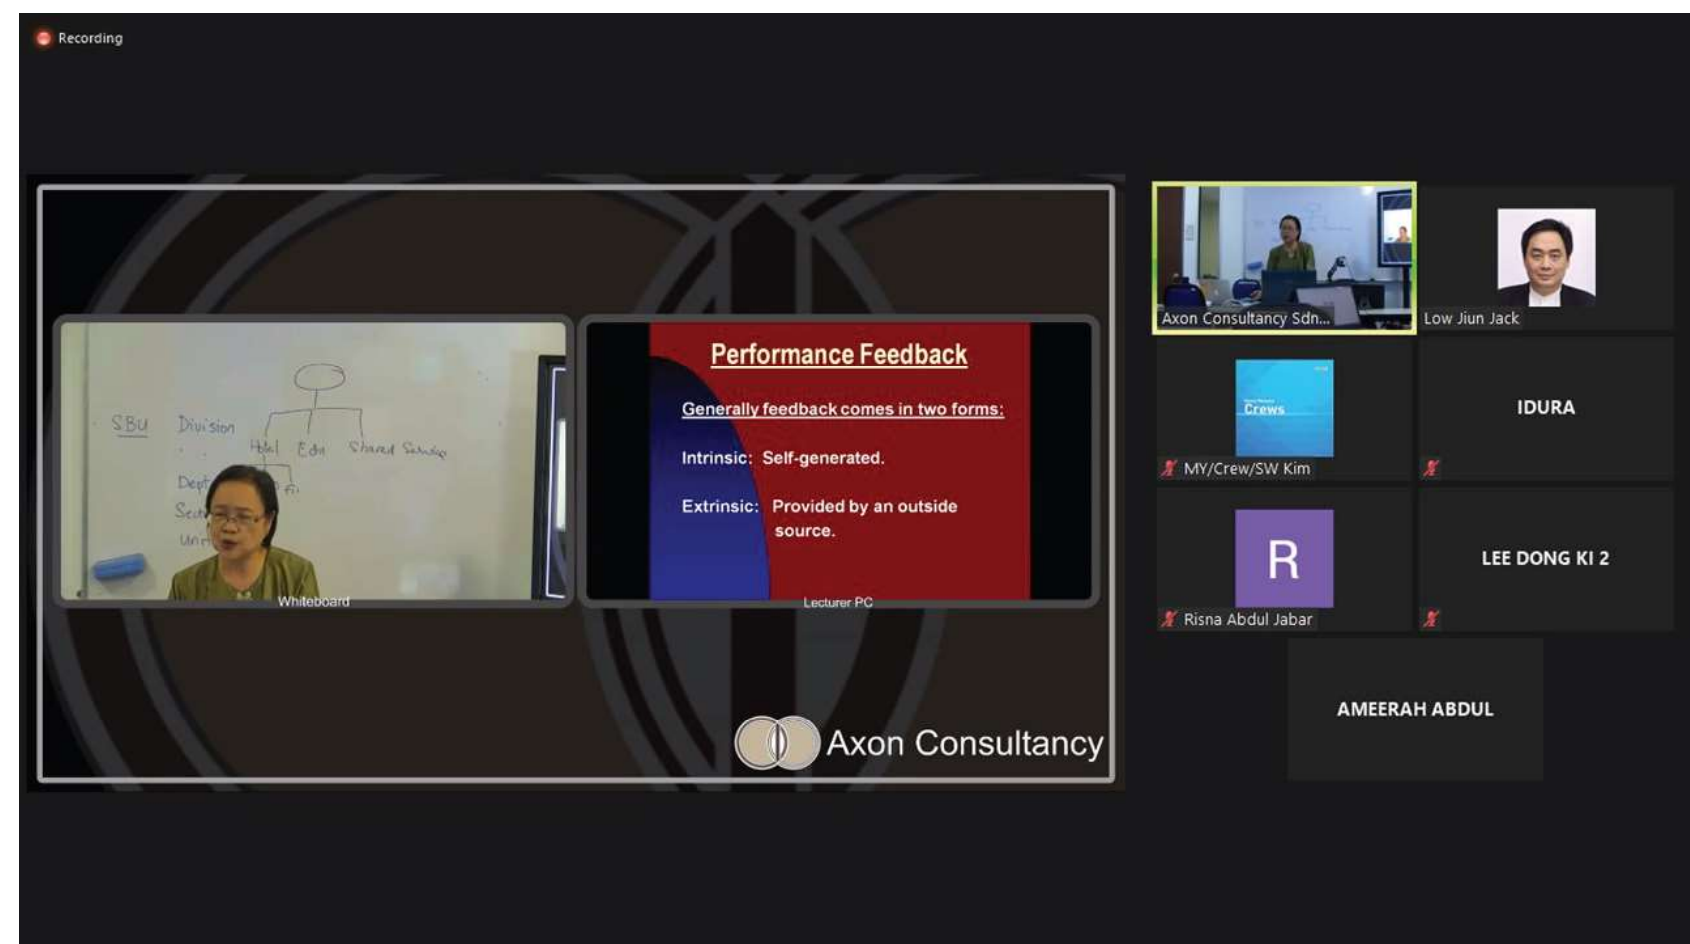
Recording

SBU Division
Hotel Edu Shared Service
Dept
Sec
Unit

Whiteboard

Performance Feedback

Generally feedback comes in two forms:

Intrinsic: Self-generated.

Extrinsic: Provided by an outside source.

Lecturer PC

Axon Consultancy

Axon Consultancy Sdn...

Low Jiun Jack

Crews

MY/Crew/SW Kim

IDURA

R

Risna Abdul Jabar

LEE DONG KI 2

AMEERAH ABDUL